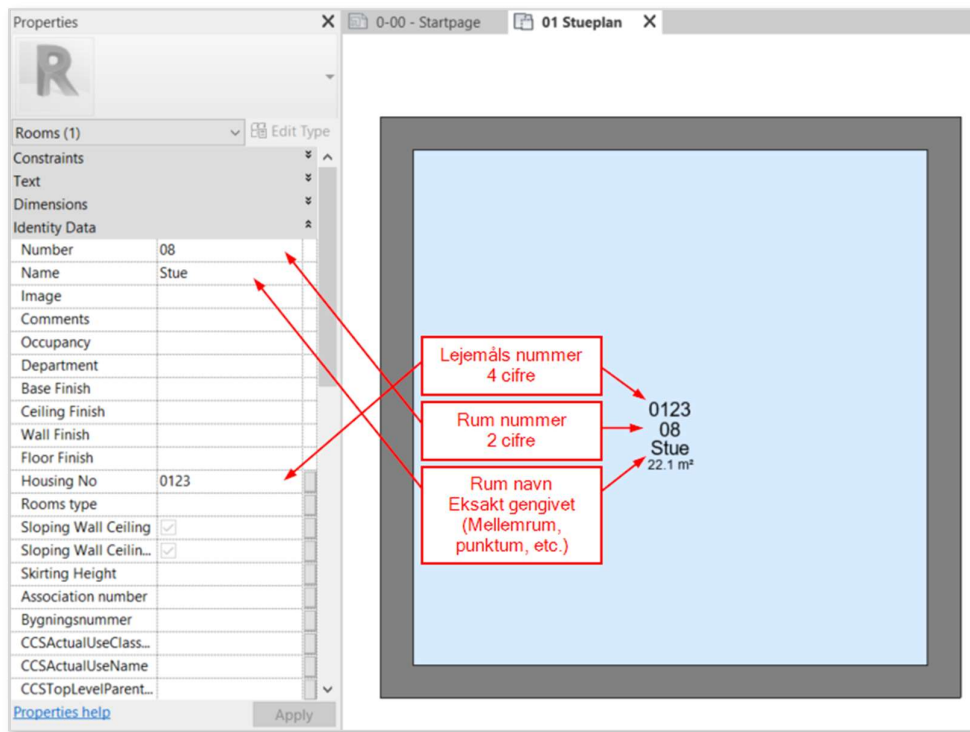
Properties

R

Rooms (1)
Edit Type

Constraints
Text
Dimensions
Identity Data

| | |
|---|---|
| Number | 08 |
| Name | Stue |
| Image | |
| Comments | |
| Occupancy | |
| Department | |
| Base Finish | |
| Ceiling Finish | |
| Wall Finish | |
| Floor Finish | |
| Housing No | 0123 |
| Rooms type | |
| Sloping Wall Ceiling | |
| Sloping Wall Ceilin... | |
| Skirting Height | |
| Association number | |
| Bygningsnummer | |
| CCSActualUseClass... | |
| CCSActualUseName | |
| CCSTopLevelParent... | |

Properties help
Apply

0-00 - Startpage
01 Stueplan

Lejemåls nummer
4 cifre

Rum nummer
2 cifre

Rum navn
Eksakt gengivet
(Mellemrum, punktum, etc.)

0123
08
Stue
22.1 m²